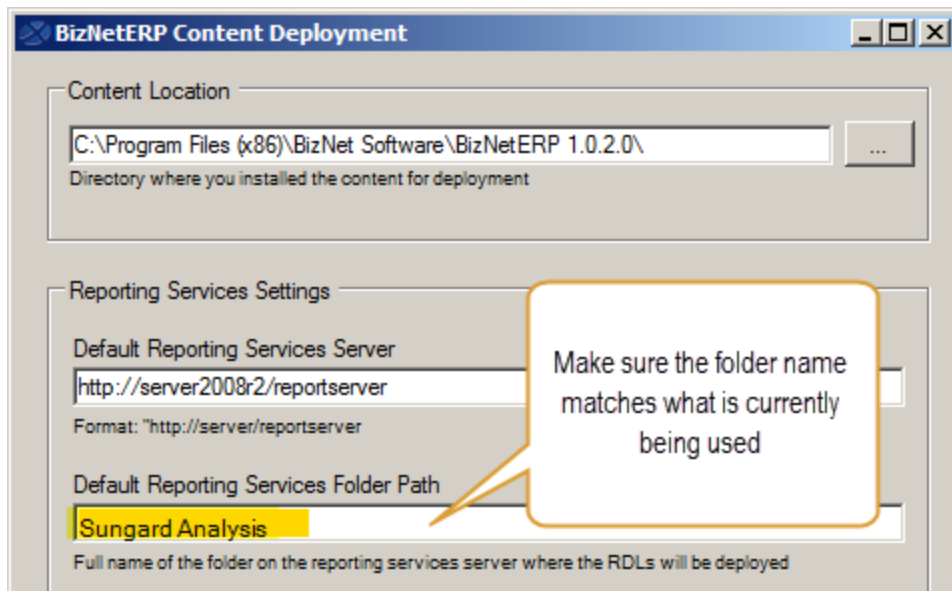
BizNetERP Content Deployment

Content Location

C:\Program Files (x86)\BizNet Software\BizNetERP 1.0.2.0\

...

Directory where you installed the content for deployment

Reporting Services Settings

Default Reporting Services Server

http://server2008r2/reportserver

Format: "http://server/reportserver

Default Reporting Services Folder Path

Sungard Analysis

Full name of the folder on the reporting services server where the RDLs will be deployed

Make sure the folder name matches what is currently being used